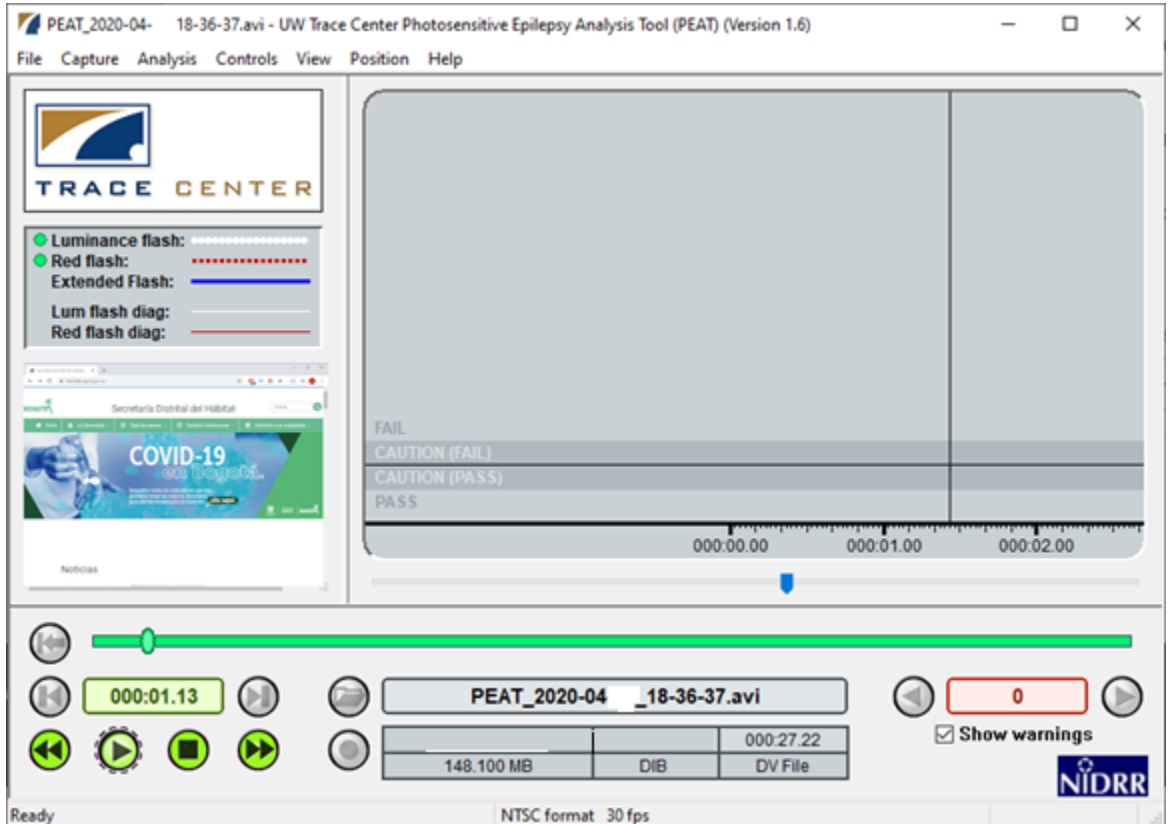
PEAT_2020-04- 18-36-37.avi - UW Trace Center Photosensitive Epilepsy Analysis Tool (PEAT) (Version 1.6)

File Capture Analysis Controls View Position Help

TRACE CENTER

Luminance flash:
Red flash:
Extended Flash:
Lum flash diag:
Red flash diag:

Secretaría Distrital del Hábitat

COVID-19 en Bogotá

Noticias

FAIL
CAUTION (FAIL)
CAUTION (PASS)
PASS

000:00.00 000:01.00 000:02.00

000:01.13

PEAT_2020-04 _18-36-37.avi

0

Show warnings

| | | 000:27.22 |
|---|---|---|
| 148.100 MB | DIB | DV File |

NIDRR

Ready NTSC format 30 fps